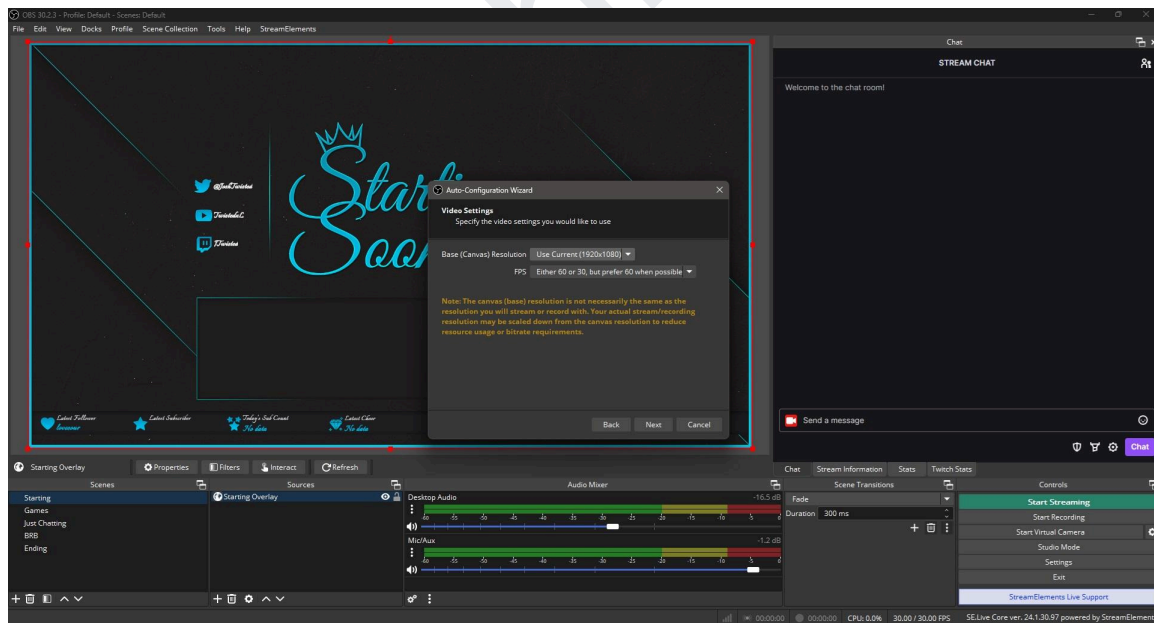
OBS 30.2.3 - Profile: Default - Scenes: Default

File Edit View Docks Profile Scene Collection Tools Help StreamElements

@JackTwistedd
TwistedaL
Twisted

Start
Soon

Latest Follower
boooour
Latest Subscriber
Today's Sub Count
No data
Latest Cheer
No data

Auto-Configuration Wizard

Video Settings
Specify the video settings you would like to use

Base (Canvas) Resolution Use Current (1920x1080)
FPS Either 60 or 30, but prefer 60 when possible

Note: The canvas (base) resolution is not necessarily the same as the resolution you will stream or record with. Your actual stream/recording resolution may be scaled down from the canvas resolution to reduce resource usage or bitrate requirements.

Back Next Cancel

Chat
STREAM CHAT
Welcome to the chat room!

Send a message
Chat

Starting Overlay Properties Filters Interact Refresh

Chat Stream Information Stats Twitch Stats

Scenes
Starting
Games
Just Chatting
BRB
Ending

Sources
Starting Overlay

Audio Mixer
Desktop Audio -16.5 dB
-60 -55 -50 -45 -40 -35 -30 -25 -20 -15 -10 -5 0
Mic/Aux -1.2 dB
-60 -55 -50 -45 -40 -35 -30 -25 -20 -15 -10 -5 0

Scene Transitions
Fade
Duration 300 ms

Controls
Start Streaming
Start Recording
Start Virtual Camera
Studio Mode
Settings
Exit
StreamElements Live Support

00:00:00 00:00:00 CPU: 0.0% 30.00 / 30.00 FPS SE.Live Core ver. 24.1.30.97 powered by StreamElements